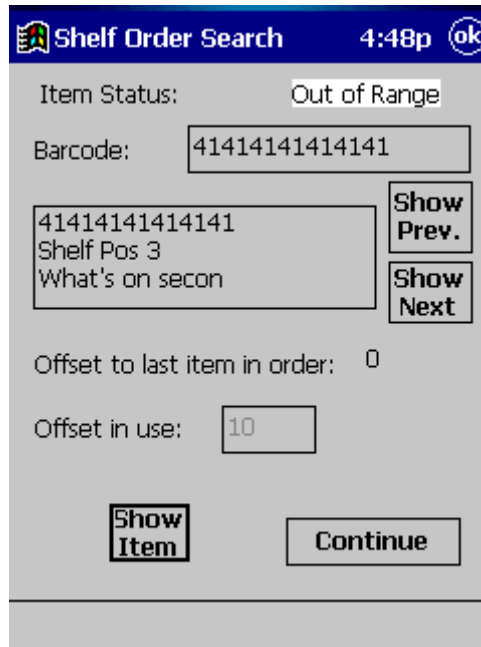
Shelf Order Search 4:48p ok

Item Status: Out of Range

Barcode: 41414141414141

41414141414141
Shelf Pos 3
What's on secon

Show Prev.

Show Next

Offset to last item in order: 0

Offset in use: 10

Show Item

Continue